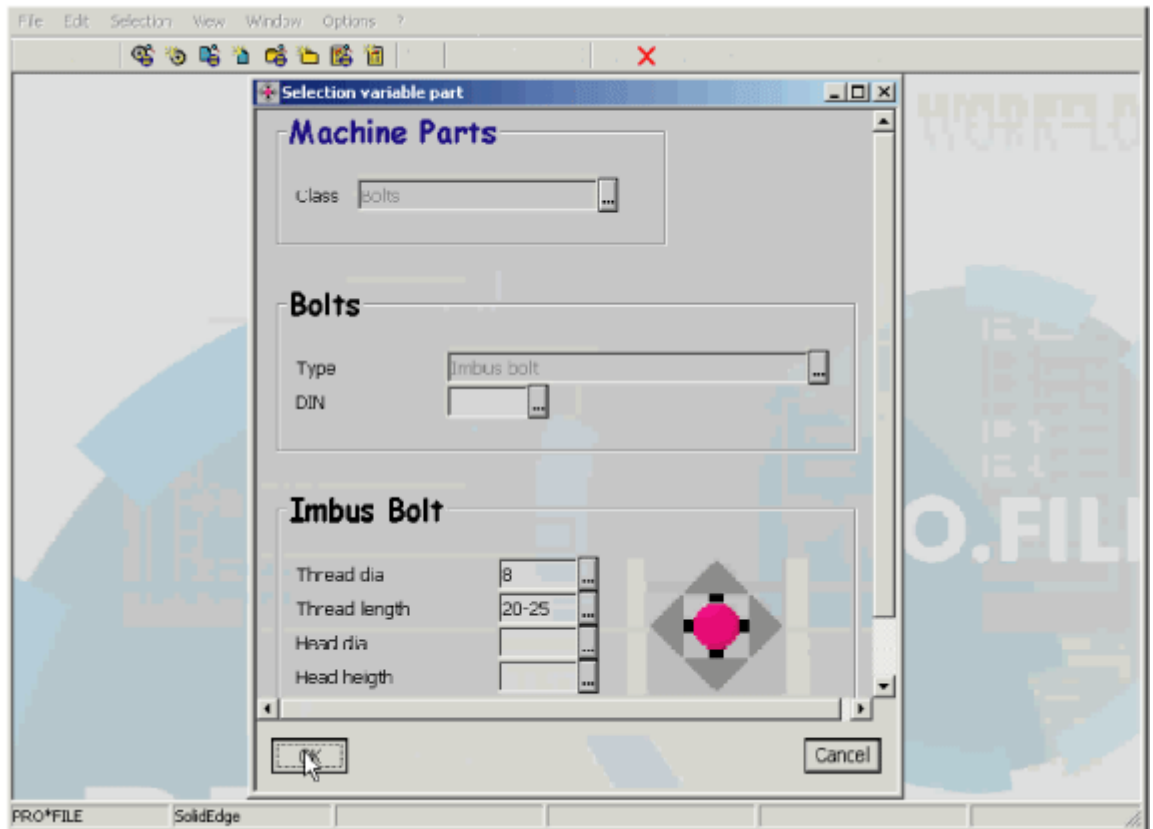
File Edit Selection View Window Options ?

Selection variable part

Machine Parts

Class Bolts ...

Bolts

Type Imbus bolt ...
DIN ...

Imbus Bolt

Thread dia 8 ...
Thread length 20-25 ...
Head dia ...
Head heigth ...

OK Cancel

O.FIL

PRO*FILE SolidEdge